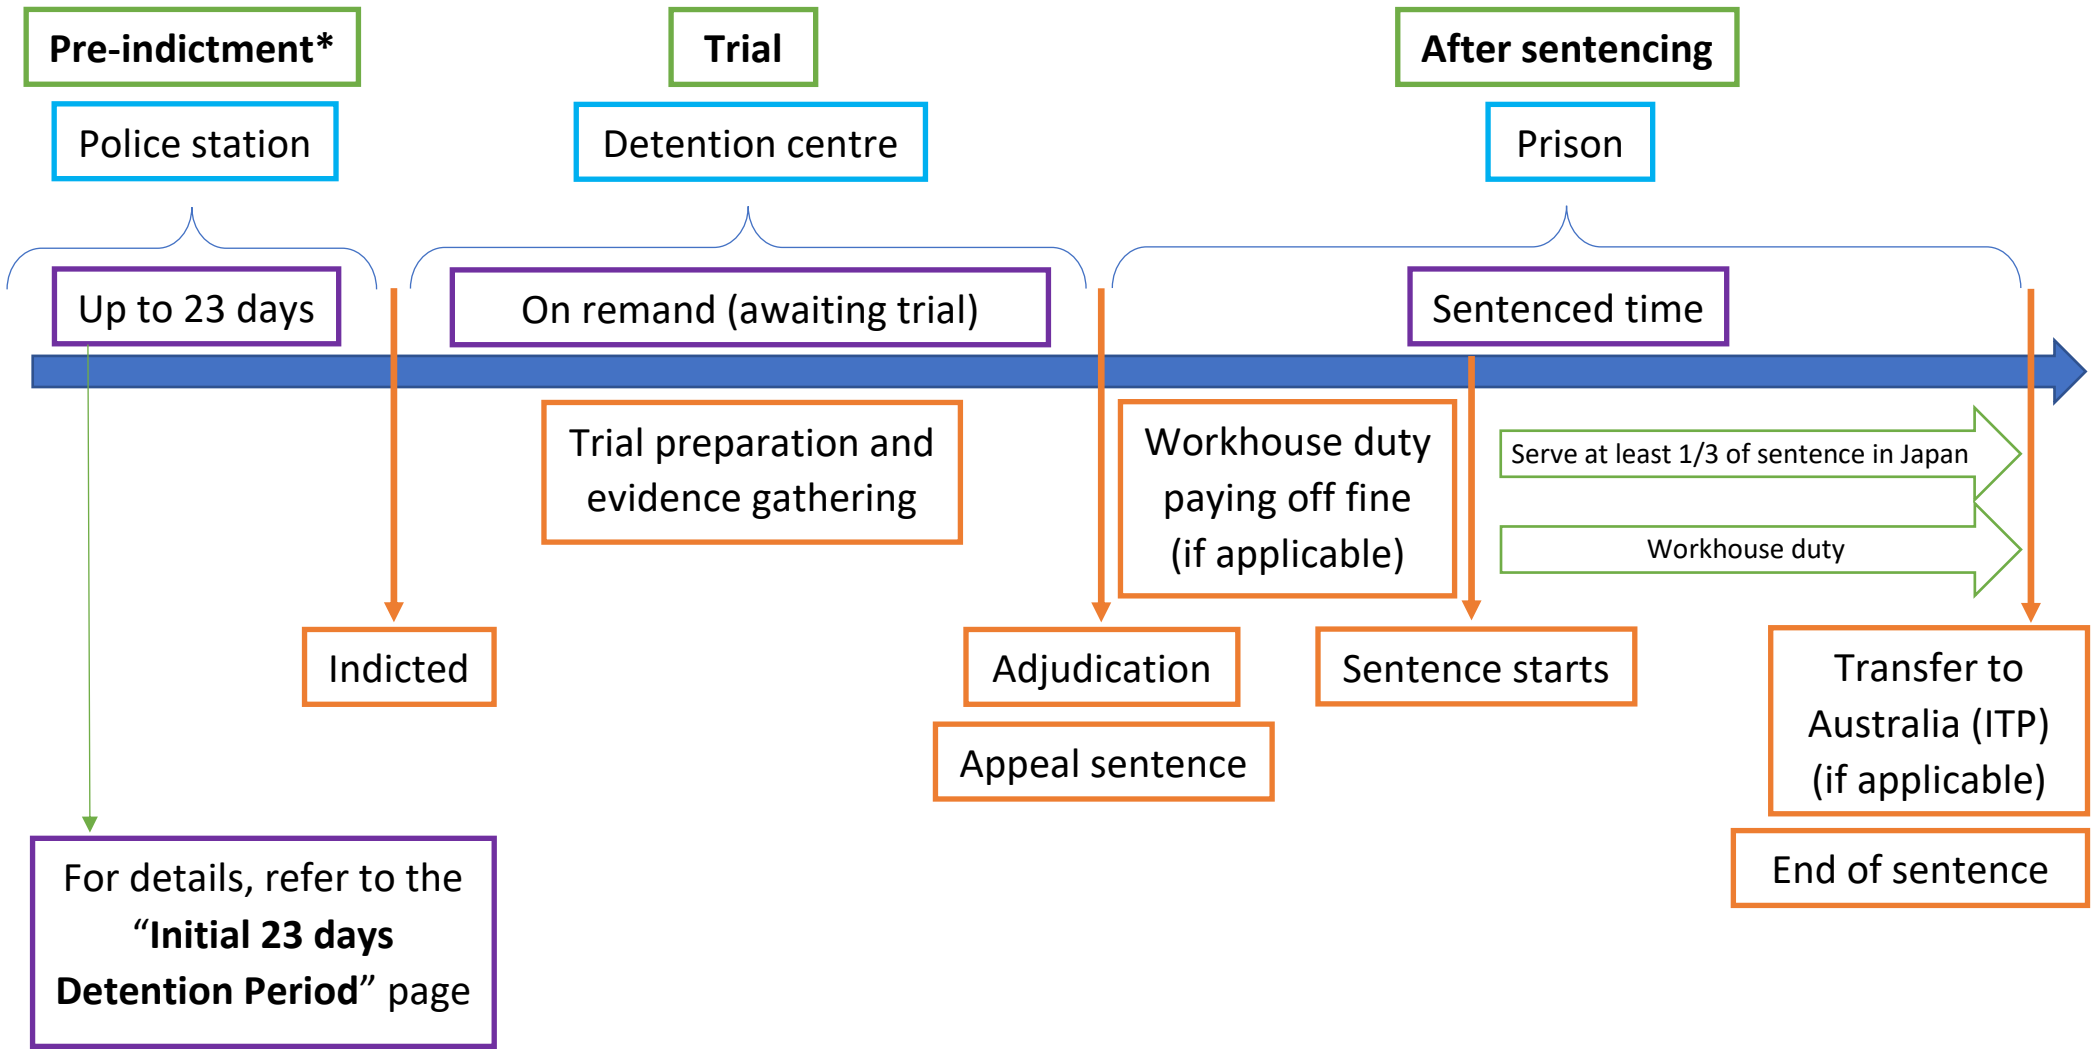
Pre-indictment*

Police station

Up to 23 days

Trial

Detention centre

On remand (awaiting trial)

After sentencing

Prison

Sentenced time

Trial preparation and evidence gathering

Workhouse duty paying off fine (if applicable)

Serve at least 1/3 of sentence in Japan

Workhouse duty

Indicted

Adjudication

Appeal sentence

Sentence starts

Transfer to Australia (ITP) (if applicable)

End of sentence

For details, refer to the "**Initial 23 days Detention Period**" page